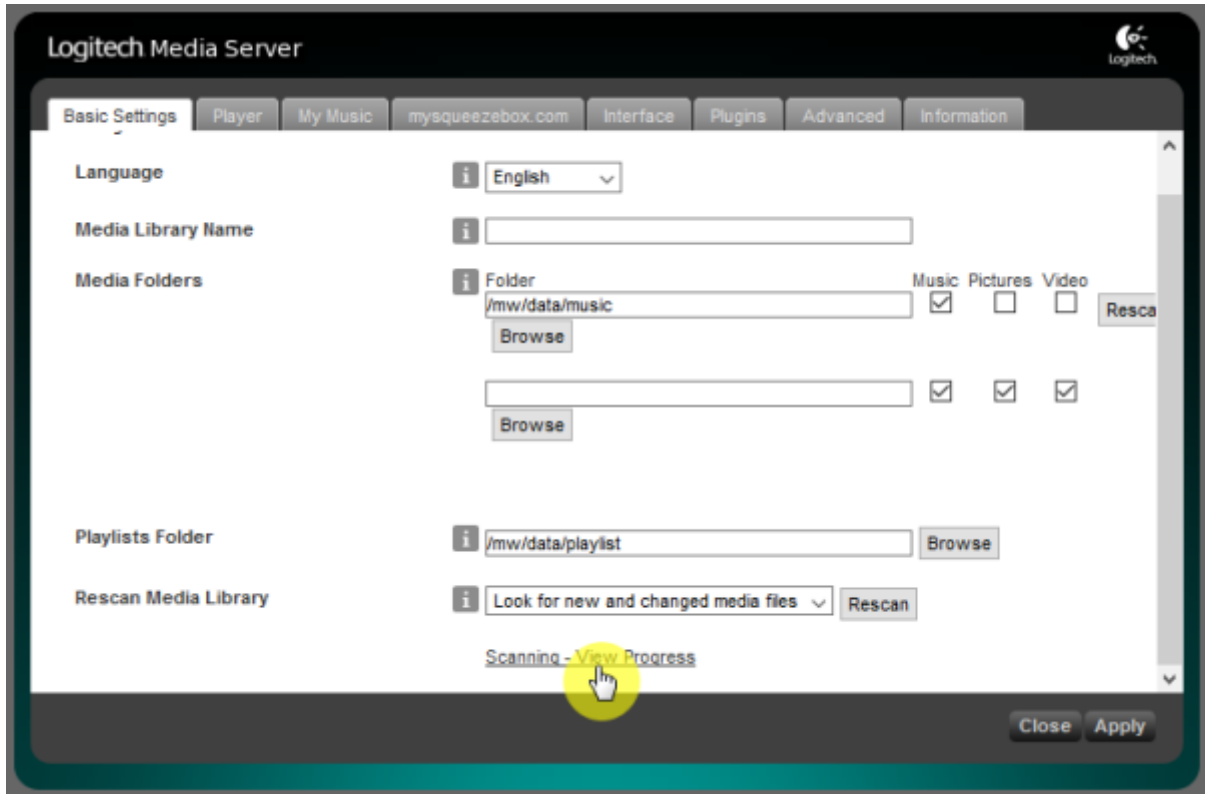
Logitech Media Server

Logitech

Basic Settings | Player | My Music | mysqueezebox.com | Interface | Plugins | Advanced | Information

Language
English

Media Library Name

Media Folders
Folder
Music Pictures Video
/mw/data/music
Resca
Browse

Browse

Playlists Folder
/mw/data/playlist
Browse

Rescan Media Library
Look for new and changed media files
Rescan

Scanning - View Progress

Close Apply